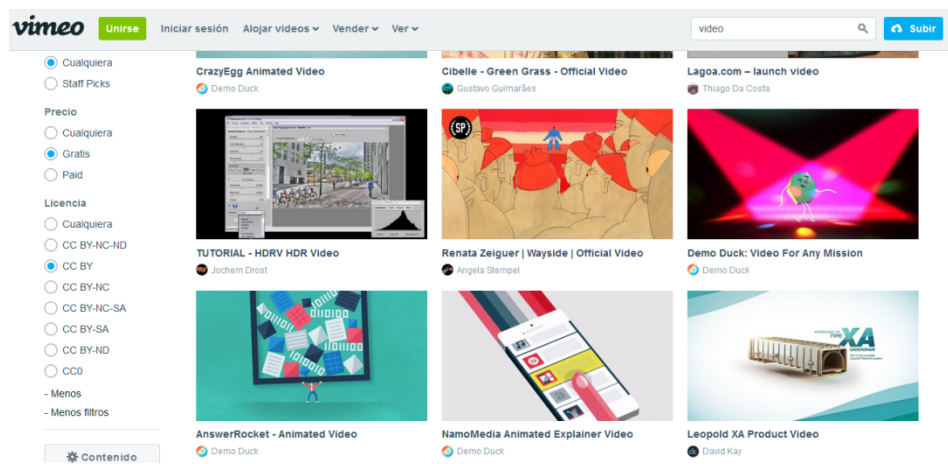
vimeo Unirse Iniciar sesión Alojar videos Vender Ver

video

Subir

Cualquiera
Staff Picks

Precio
Cualquiera
Gratis
Paid

Licencia
Cualquiera
CC BY-NC-ND
CC BY
CC BY-NC
CC BY-NC-SA
CC BY-SA
CC BY-ND
CC0
- Menos
- Menos filtros

Contenido

CrazyEgg Animated Video
Demo Duck

Cibelle - Green Grass - Official Video
Gustavo Guimarães

Lagoa.com – launch video
Thiago Da Costa

TUTORIAL - HDRV HDR Video
Jochem Drost

Renata Zeiguer | Wayside | Official Video
Angela Stempel

Demo Duck: Video For Any Mission
Demo Duck

AnswerRocket - Animated Video
Demo Duck

NamoMedia Animated Explainer Video
Demo Duck

Leopold XA Product Video
David Kay